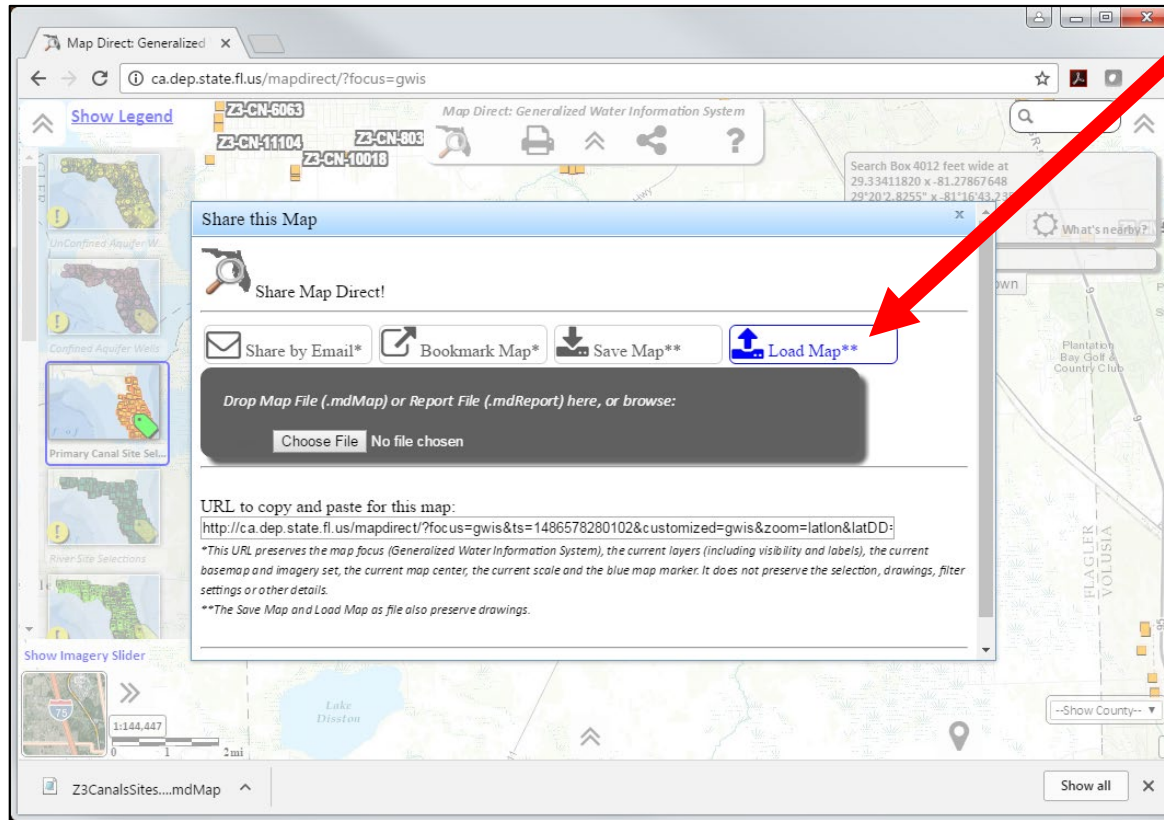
Map Direct: Generalized ×

ca.dep.state.fl.us/mapdirect/?focus=gwis

Show Legend

Z3-CN-6063
Z3-CN-11104
Z3-CN-803
Z3-CN-10018

Map Direct: Generalized Water Information System

Search Box 4012 feet wide at
29.33411820 x -81.27867648
29°20'2.8255" x -81°16'43.2

What's nearby?

UnConfined Aquifer W...
Confined Aquifer Wells
Primary Canal Site Sel...
River Site Selections

Share this Map

Share Map Direct!

Share by Email*
Bookmark Map*
Save Map**
Load Map**

Drop Map File (.mdMap) or Report File (.mdReport) here, or browse:

Choose File No file chosen

URL to copy and paste for this map:
http://ca.dep.state.fl.us/mapdirect/?focus=gwis&ts=1486578280102&customized=gwis&zoom=latlon&latDD=

*This URL preserves the map focus (Generalized Water Information System), the current layers (including visibility and labels), the current basemap and imagery set, the current map center, the current scale and the blue map marker. It does not preserve the selection, drawings, filter settings or other details.
**The Save Map and Load Map as file also preserve drawings.

own
Plantation Bay Golf & Country Club
FLAGLER
VOLUSIA

Show Imagery Slider
1:144,447
0 1 2 mi
Lake Disston
--Show County--

Z3CanalsSites....mdMap
Show all